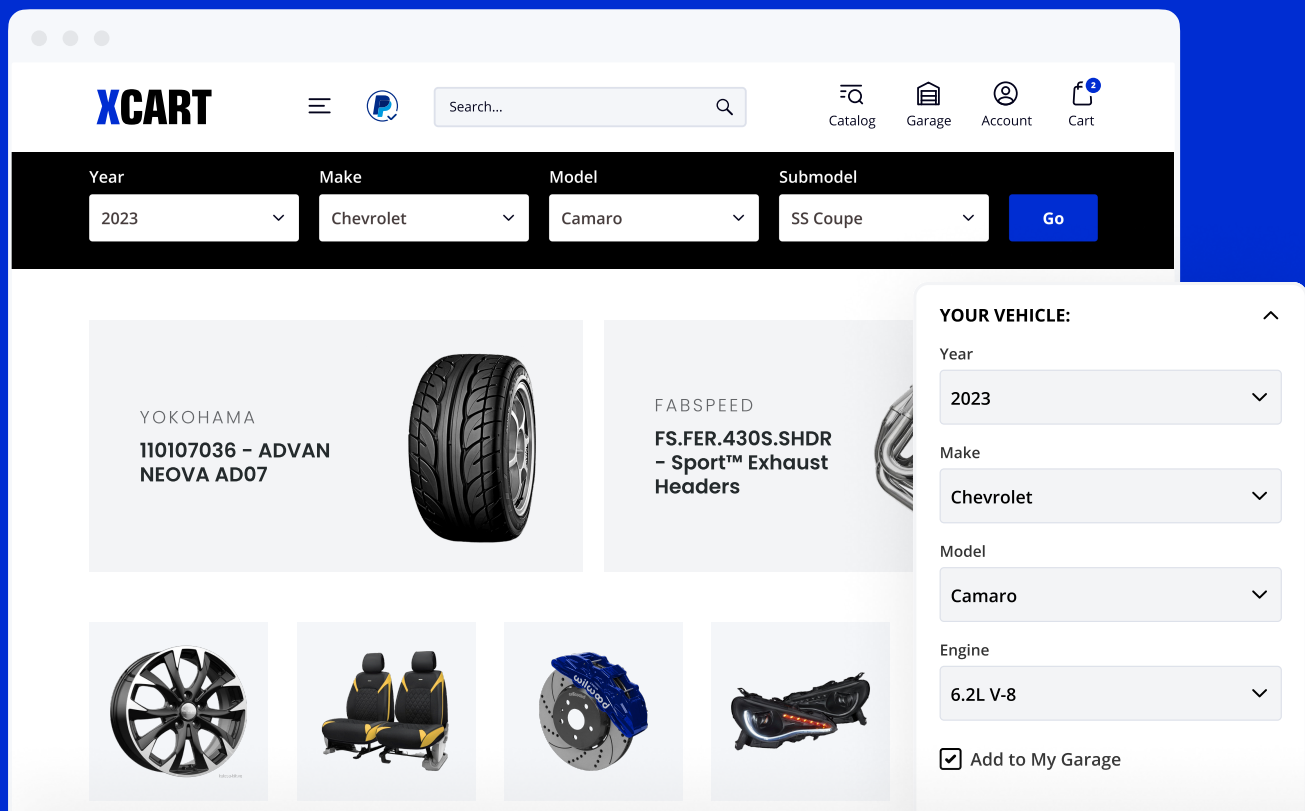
XCART

Search...

Catalog Garage Account 2 Cart

Year
2023

Make
Chevrolet

Model
Camaro

Submodel
SS Coupe

Go

YOKOHAMA
110107036 - ADVAN NEOVA AD07

FABSPEED
FS.FER.430S.SHDR - Sport™ Exhaust Headers

YOUR VEHICLE:

Year
2023

Make
Chevrolet

Model
Camaro

Engine
6.2L V-8

Add to My Garage